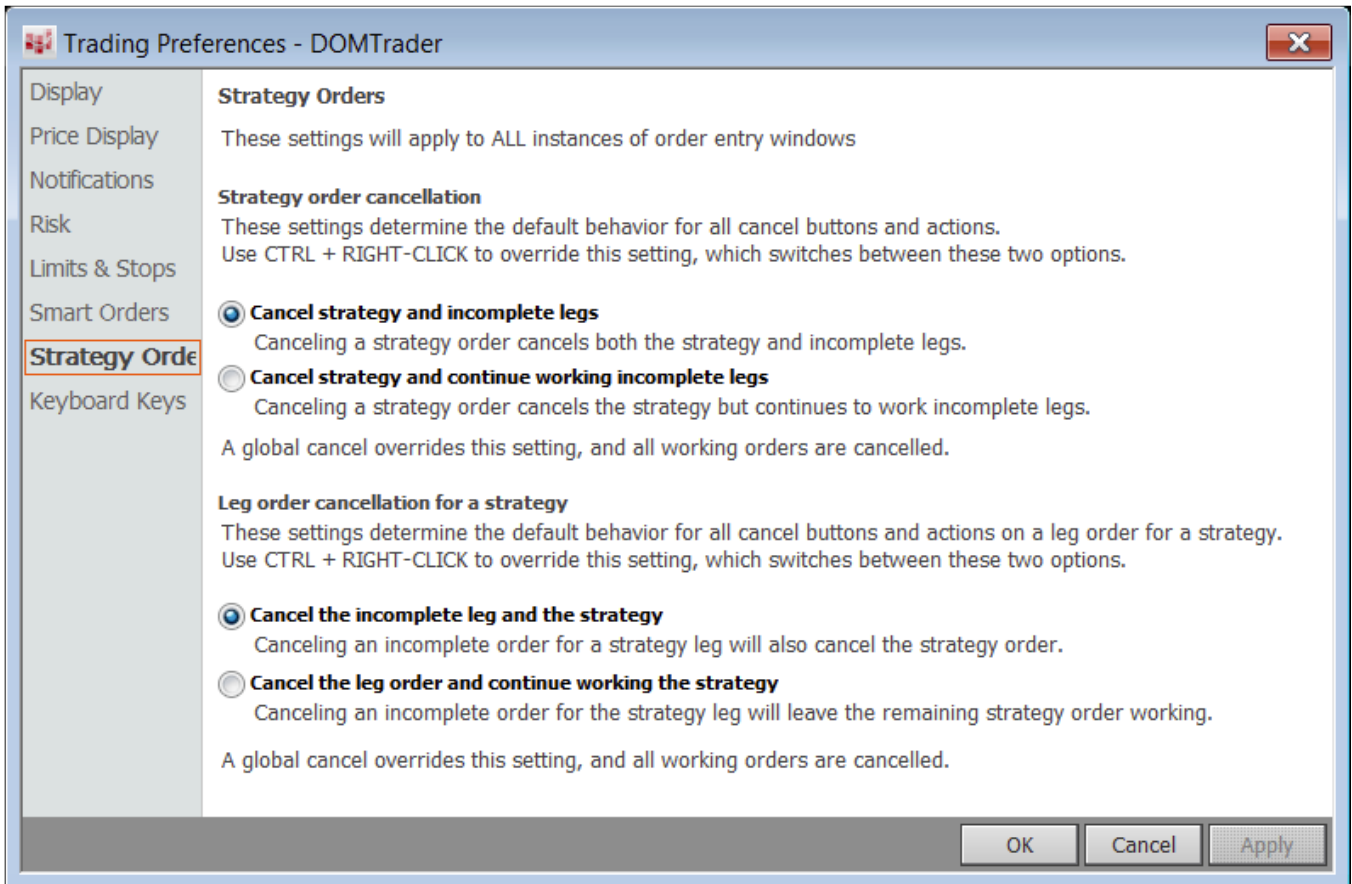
Trading Preferences - DOMTrader

Display
Price Display
Notifications
Risk
Limits & Stops
Smart Orders
Strategy Orde
Keyboard Keys

Strategy Orders

These settings will apply to ALL instances of order entry windows

Strategy order cancellation
These settings determine the default behavior for all cancel buttons and actions.
Use CTRL + RIGHT-CLICK to override this setting, which switches between these two options.

Cancel strategy and incomplete legs
Canceling a strategy order cancels both the strategy and incomplete legs.

Cancel strategy and continue working incomplete legs
Canceling a strategy order cancels the strategy but continues to work incomplete legs.

A global cancel overrides this setting, and all working orders are cancelled.

Leg order cancellation for a strategy
These settings determine the default behavior for all cancel buttons and actions on a leg order for a strategy.
Use CTRL + RIGHT-CLICK to override this setting, which switches between these two options.

Cancel the incomplete leg and the strategy
Canceling an incomplete order for a strategy leg will also cancel the strategy order.

Cancel the leg order and continue working the strategy
Canceling an incomplete order for the strategy leg will leave the remaining strategy order working.

A global cancel overrides this setting, and all working orders are cancelled.

OK
Cancel
Apply